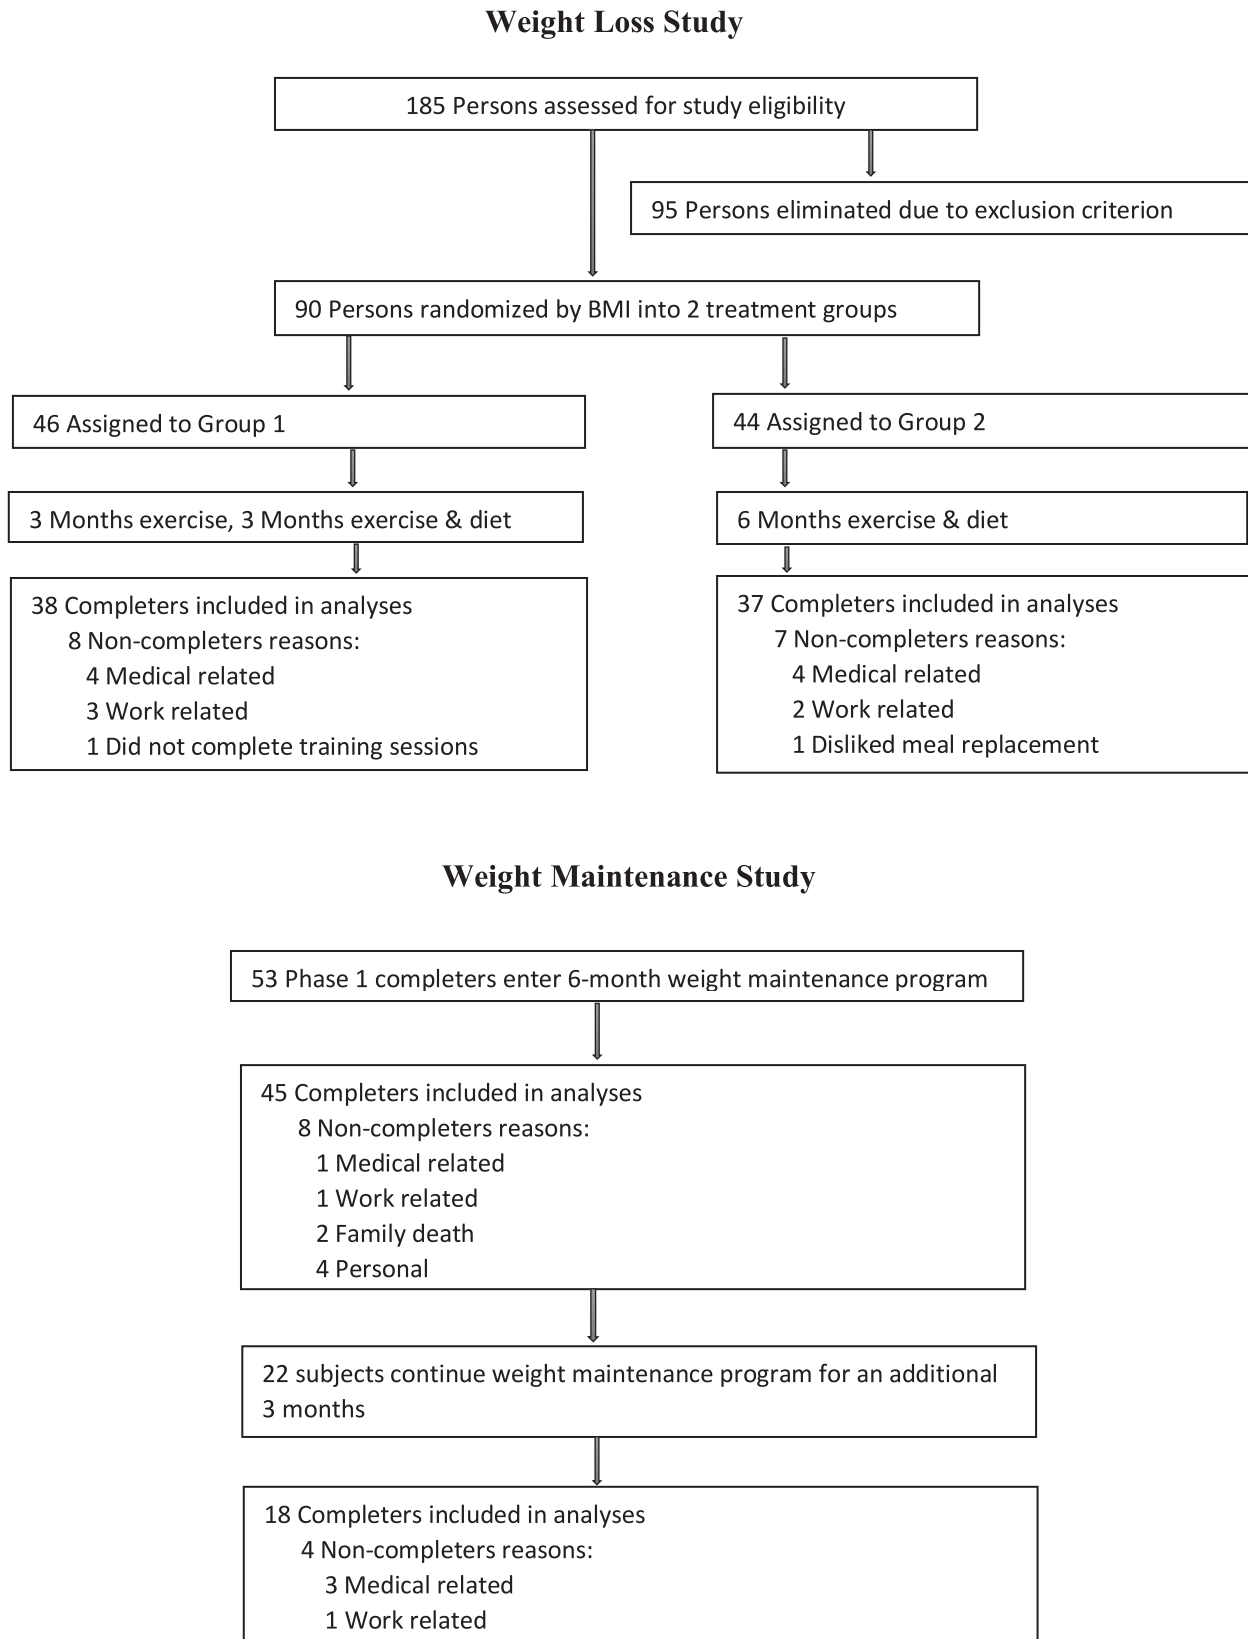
Weight Loss Study

185 Persons assessed for study eligibility

95 Persons eliminated due to exclusion criterion

90 Persons randomized by BMI into 2 treatment groups

46 Assigned to Group 1

3 Months exercise, 3 Months exercise & diet

38 Completers included in analyses
8 Non-completers reasons:
4 Medical related
3 Work related
1 Did not complete training sessions

44 Assigned to Group 2

6 Months exercise & diet

37 Completers included in analyses
7 Non-completers reasons:
4 Medical related
2 Work related
1 Disliked meal replacement

Weight Maintenance Study

53 Phase 1 completers enter 6-month weight maintenance program

45 Completers included in analyses
8 Non-completers reasons:
1 Medical related
1 Work related
2 Family death
4 Personal

22 subjects continue weight maintenance program for an additional 3 months

18 Completers included in analyses
4 Non-completers reasons:
3 Medical related
1 Work related